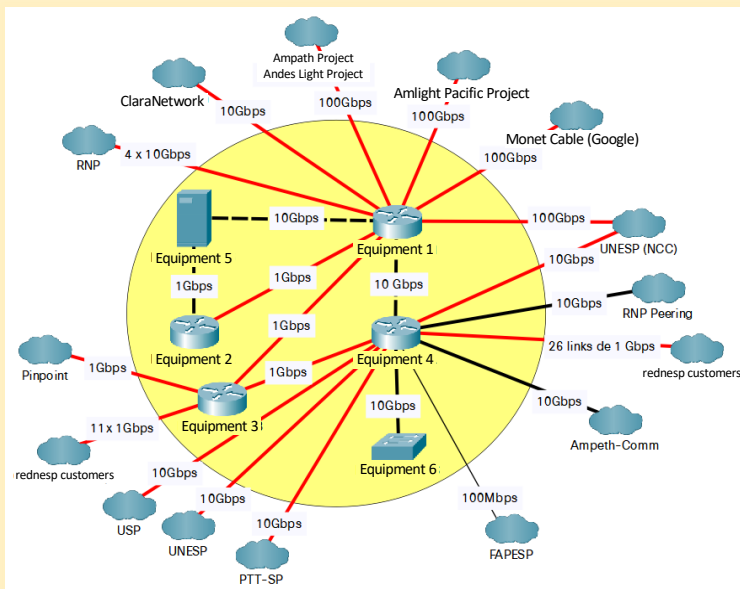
Ampath Project
Andes Light Project

ClaraNetwork

10Gbps

100Gbps

Amlight Pacific Project

100Gbps

Monet Cable (Google)

100Gbps

RNP

4 x 10Gbps

10Gbps

Equipment 1

100Gbps

10Gbps

UNESP (NCC)

Equipment 5

1Gbps

10 Gbps

1Gbps

10Gbps

RNP Peering

1Gbps

Equipment 2

Equipment 4

26 links de 1 Gbps

rednesp customers

Pinpoint

1Gbps

1Gbps

Equipment 3

10Gbps

10Gbps

11 x 1Gbps

Ampeth-Comm

Equipment 6

rednesp customers

10Gbps

10Gbps

100Mbps

USP

UNESP

10Gbps

FAPESP

PTT-SP